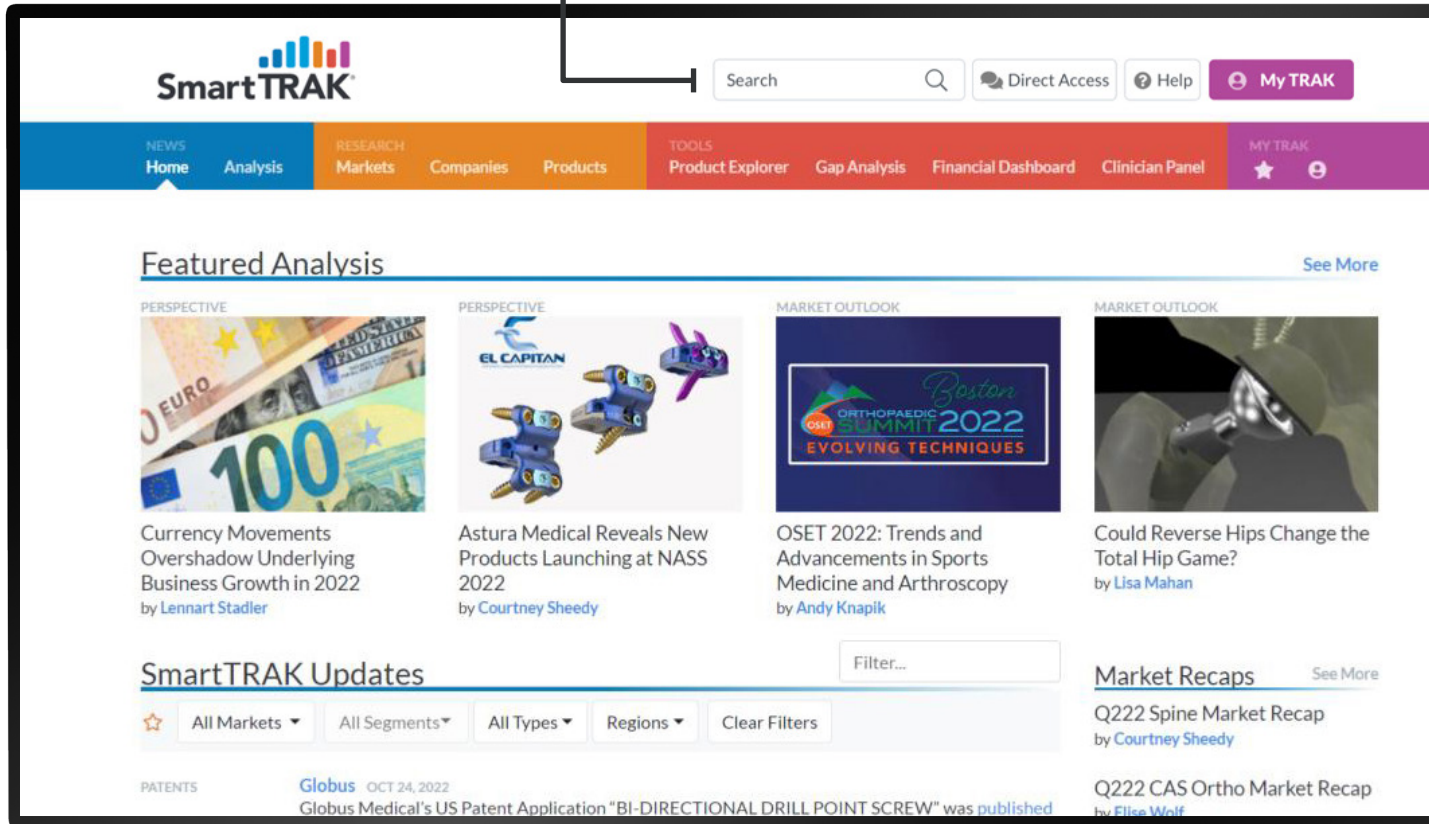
SmartTRAK

Search

Direct Access

Help

My TRAK

NEWS
Home
Analysis

RESEARCH
Markets
Companies
Products

TOOLS
Product Explorer
Gap Analysis
Financial Dashboard
Clinician Panel

MY TRAK

Featured Analysis

See More

PERSPECTIVE

EURO
100

Currency Movements Overshadow Underlying Business Growth in 2022
by Lennart Stadler

PERSPECTIVE

EL CAPITAN

Astura Medical Reveals New Products Launching at NASS 2022
by Courtney Sheedy

MARKET OUTLOOK

OSET ORTHOPAEDIC SUMMIT Boston 2022 EVOLVING TECHNIQUES

OSET 2022: Trends and Advancements in Sports Medicine and Arthroscopy
by Andy Knapik

MARKET OUTLOOK

Could Reverse Hips Change the Total Hip Game?
by Lisa Mahan

SmartTRAK Updates

Filter...

All Markets
All Segments
All Types
Regions
Clear Filters

PATENTS
Globus OCT 24, 2022
Globus Medical's US Patent Application "BI-DIRECTIONAL DRILL POINT SCREW" was published

Market Recaps
See More

Q222 Spine Market Recap
by Courtney Sheedy

Q222 CAS Ortho Market Recap
by Elise Wolf